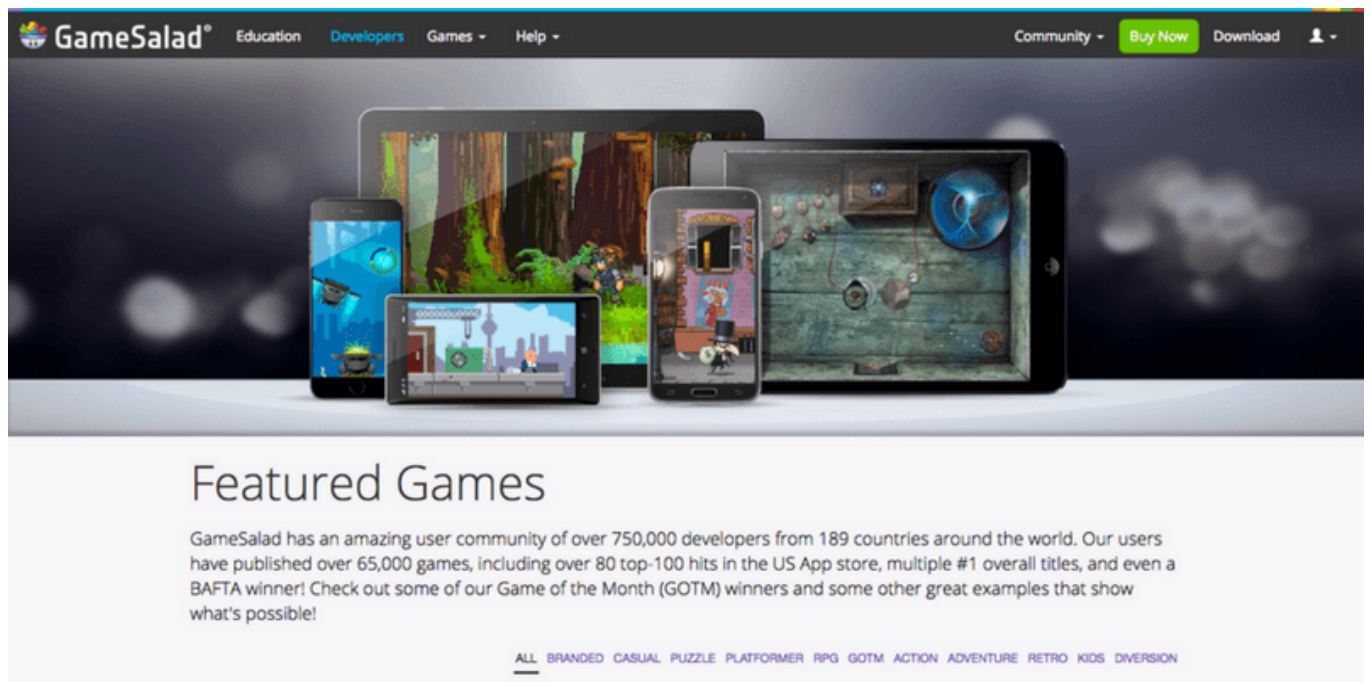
GameSalad® Education Developers Games Help Community Buy Now Download

Featured Games

GameSalad has an amazing user community of over 750,000 developers from 189 countries around the world. Our users have published over 65,000 games, including over 80 top-100 hits in the US App store, multiple #1 overall titles, and even a BAFTA winner! Check out some of our Game of the Month (GOTM) winners and some other great examples that show what's possible!

ALL BRANDED CASUAL PUZZLE PLATFORMER RPG GOTM ACTION ADVENTURE RETRO KIDS DIVERSION